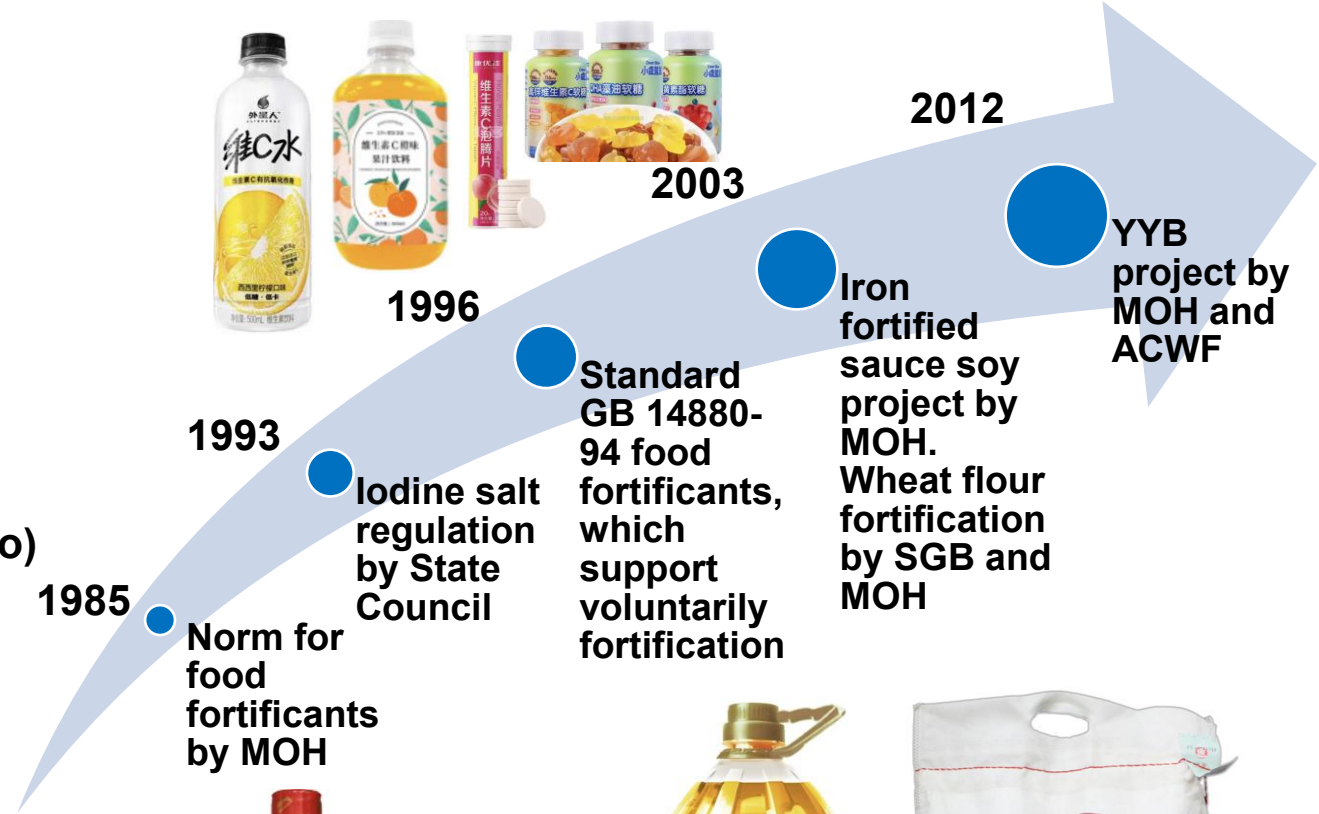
o)

1985
Norm for food fortificants by MOH

1993
Iodine salt regulation by State Council

1996
Standard GB 14880-94 food fortificants, which support voluntarily fortification

2003
Iron fortified sauce soy project by MOH. Wheat flour fortification by SGB and MOH

2012
YYB project by MOH and ACWF

外星人
维C水
维生素C橙味果汁饮料
维生素C泡腾片
小鹿蓝蓝